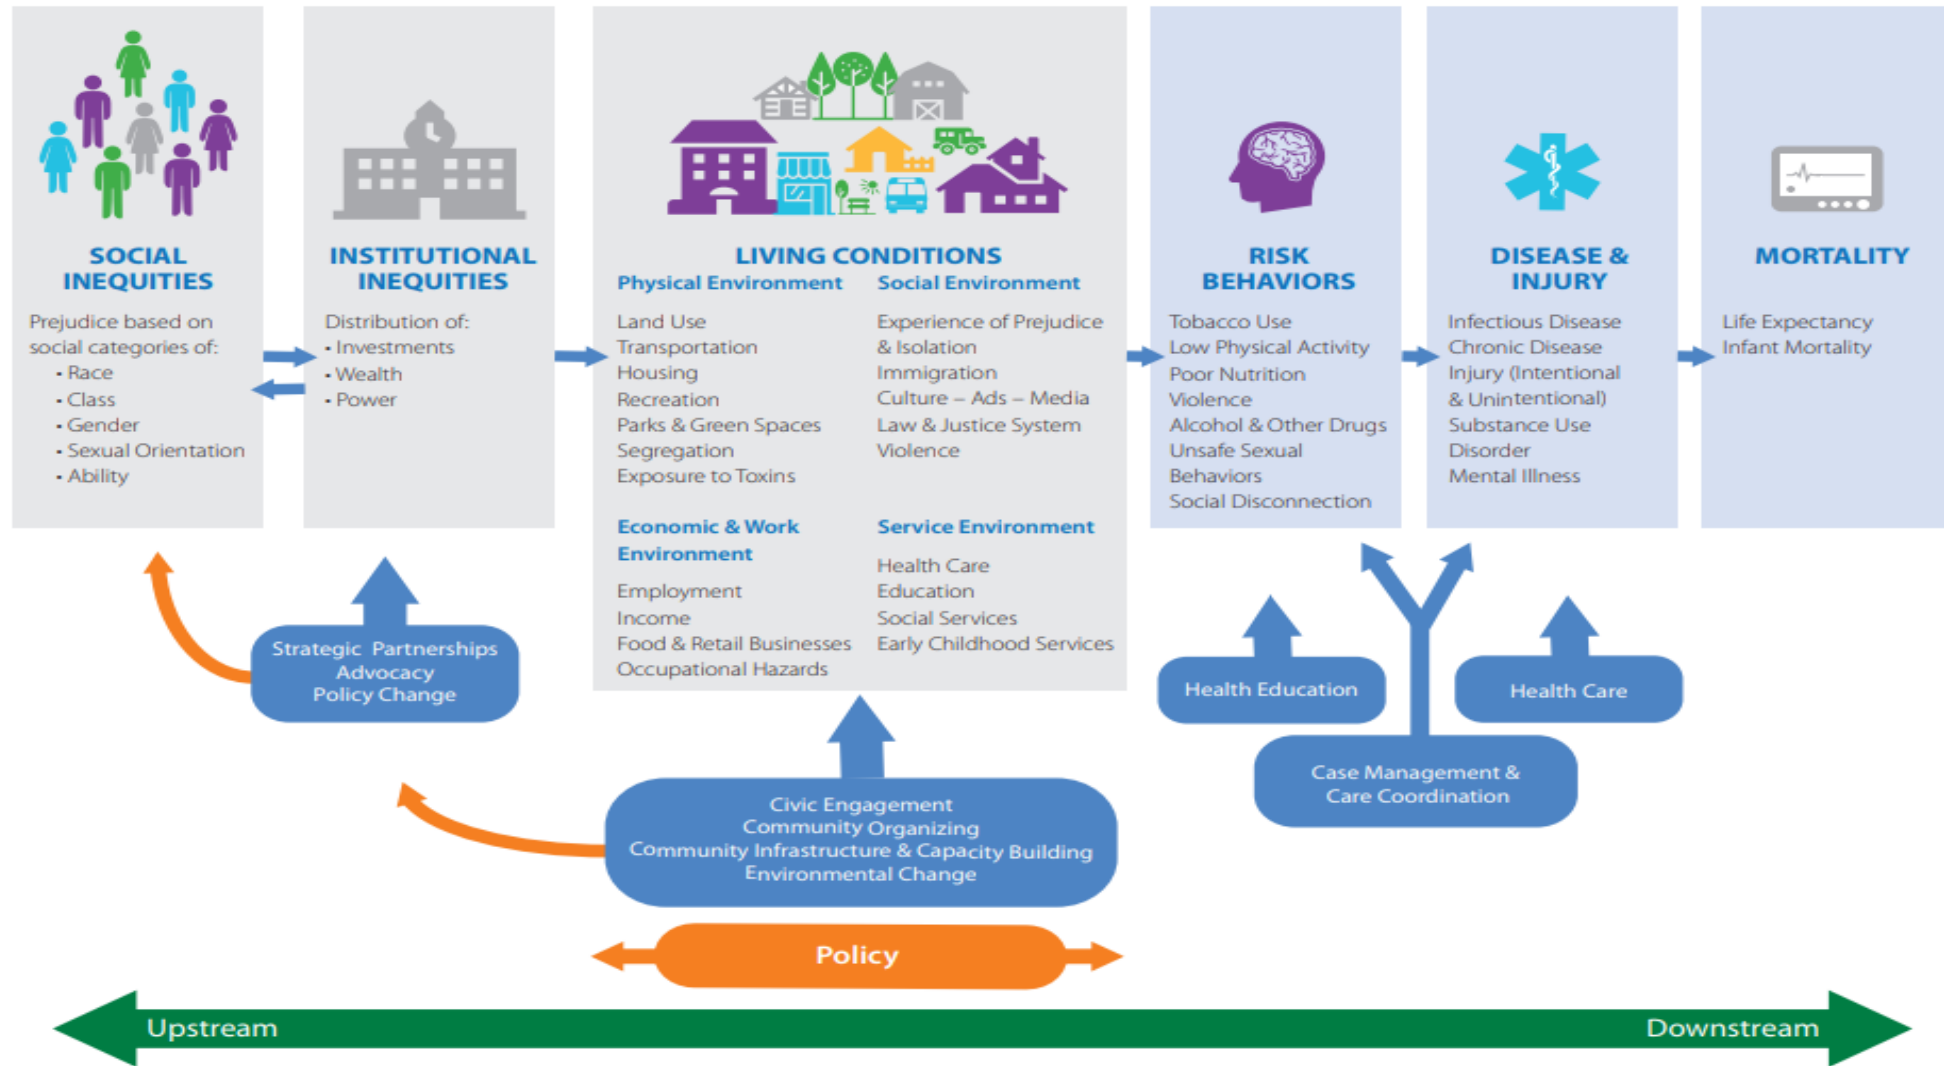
SOCIAL INEQUITIES

Prejudice based on social categories of:
• Race
• Class
• Gender
• Sexual Orientation
• Ability

INSTITUTIONAL INEQUITIES

Distribution of:
• Investments
• Wealth
• Power

LIVING CONDITIONS

Physical Environment

Land Use
Transportation
Housing
Recreation
Parks & Green Spaces
Segregation
Exposure to Toxins

Social Environment

Experience of Prejudice & Isolation
Immigration
Culture – Ads – Media
Law & Justice System
Violence

Economic & Work Environment

Employment
Income
Food & Retail Businesses
Occupational Hazards

Service Environment

Health Care
Education
Social Services
Early Childhood Services

RISK BEHAVIORS

Tobacco Use
Low Physical Activity
Poor Nutrition
Violence
Alcohol & Other Drugs
Unsafe Sexual Behaviors
Social Disconnection

DISEASE & INJURY

Infectious Disease
Chronic Disease
Injury (Intentional & Unintentional)
Substance Use Disorder
Mental Illness

MORTALITY

Life Expectancy
Infant Mortality

Strategic Partnerships
Advocacy
Policy Change

Health Education

Health Care

Case Management & Care Coordination

Civic Engagement
Community Organizing
Community Infrastructure & Capacity Building
Environmental Change

Policy

Upstream

Downstream